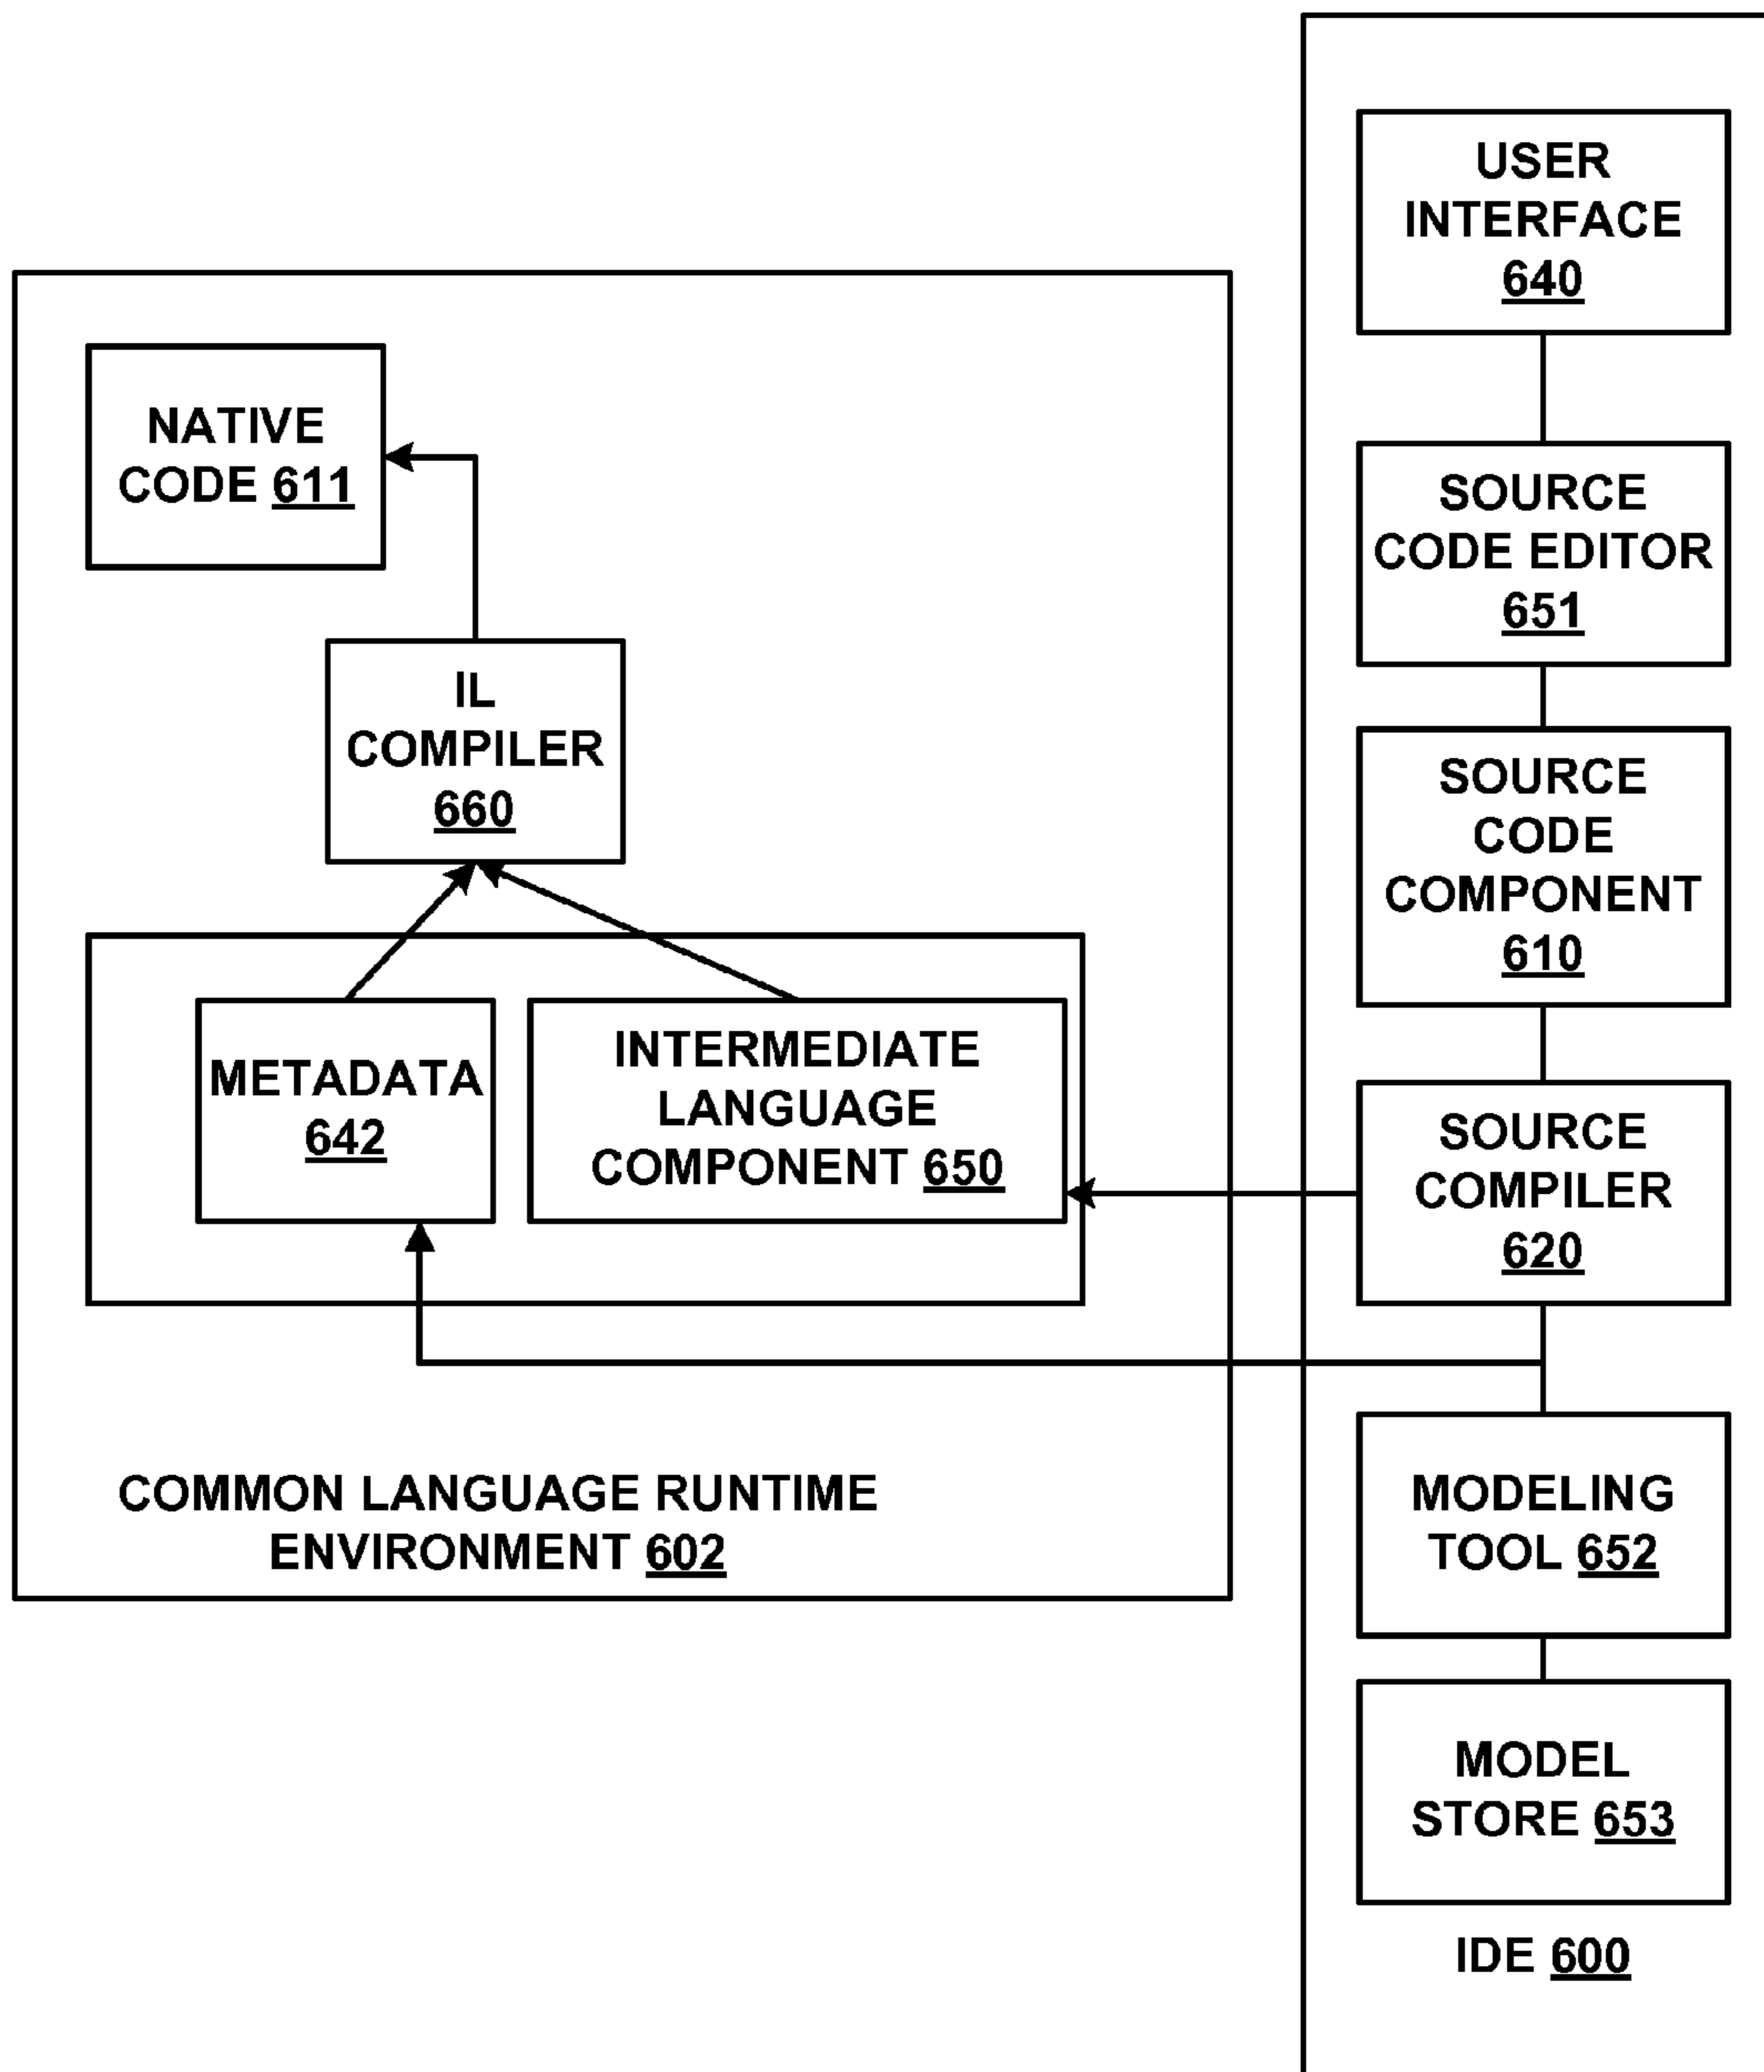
USER INTERFACE 640

NATIVE CODE 611

SOURCE CODE EDITOR 651

IL COMPILER 660

SOURCE CODE COMPONENT 610

METADATA 642

INTERMEDIATE LANGUAGE COMPONENT 650

SOURCE COMPILER 620

COMMON LANGUAGE RUNTIME ENVIRONMENT 602

MODELING TOOL 652

MODEL STORE 653

IDE 600